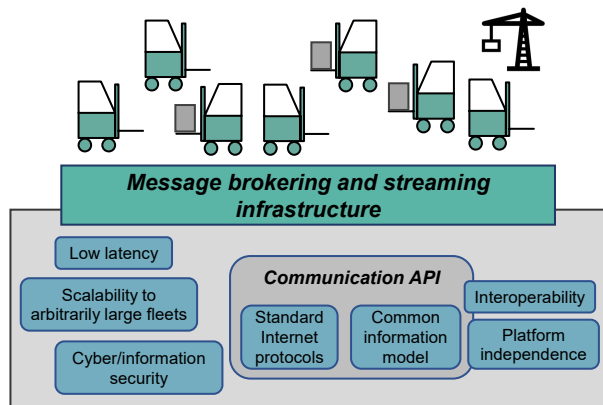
Message brokering and streaming infrastructure

Low latency

Scalability to arbitrarily large fleets

Cyber/information security

Communication API

Standard Internet protocols

Common information model

Interoperability

Platform independence